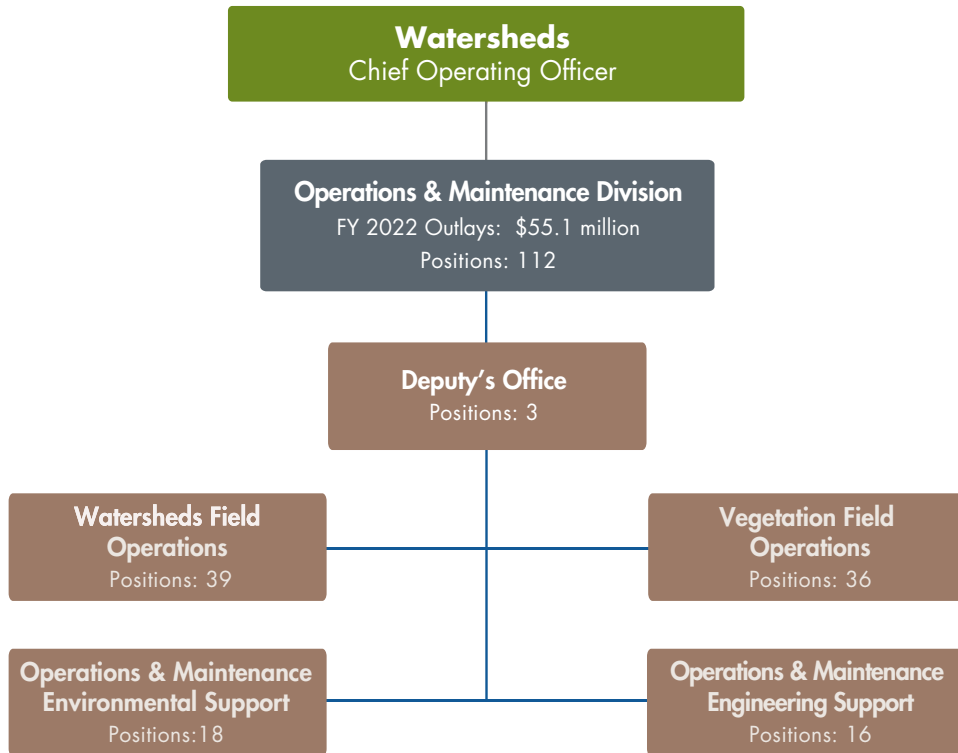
Watersheds
Chief Operating Officer

Operations & Maintenance Division
FY 2022 Outlays: $55.1 million
Positions: 112

Deputy's Office
Positions: 3

Watersheds Field Operations
Positions: 39

Vegetation Field Operations
Positions: 36

Operations & Maintenance Environmental Support
Positions:18

Operations & Maintenance Engineering Support
Positions: 16